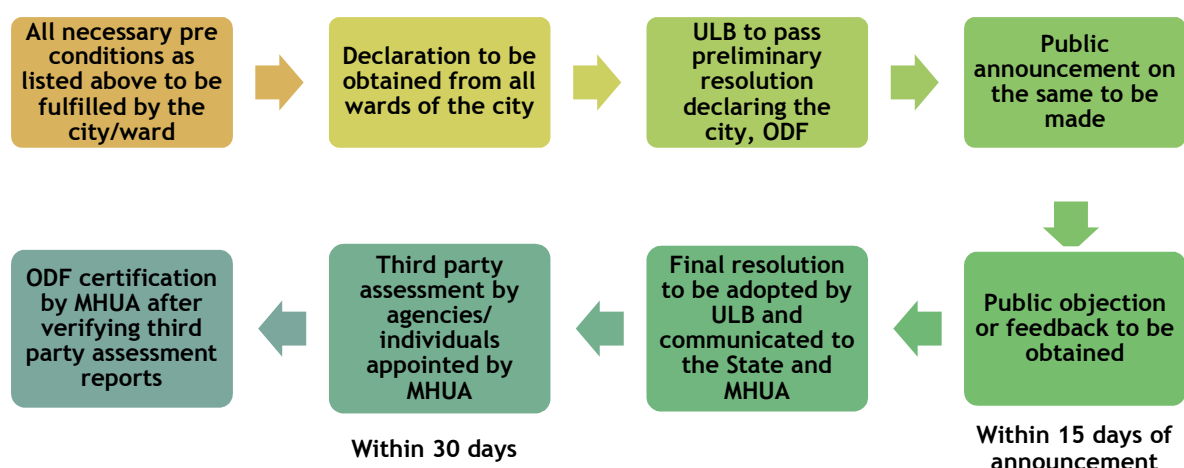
All necessary pre conditions as listed above to be fulfilled by the city/ward

Declaration to be obtained from all wards of the city

ULB to pass preliminary resolution declaring the city, ODF

Public announcement on the same to be made

Public objection or feedback to be obtained

Within 15 days of announcement

Final resolution to be adopted by ULB and communicated to the State and MHUA

Third party assessment by agencies/ individuals appointed by MHUA

Within 30 days

ODF certification by MHUA after verifying third party assessment reports